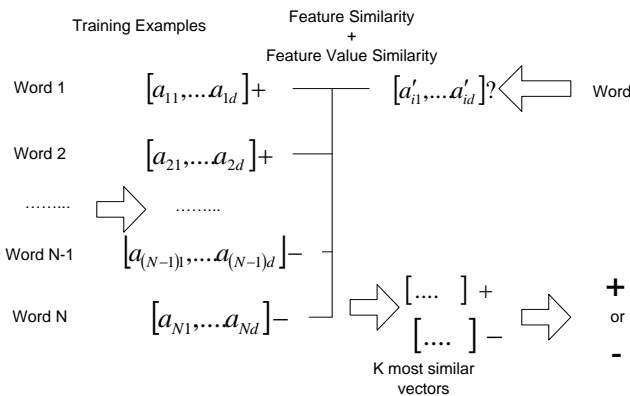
Training Examples

Feature Similarity
+
Feature Value Similarity

Word 1 $[a_{11},...a_{1d}]+$

$[a'_{i1},...a'_{id}]?$

Word

Word 2 $[a_{21},...a_{2d}]+$

…….. ……..

Word N-1 $[a_{(N-1)1},...a_{(N-1)d}]-$

Word N $[a_{N1},...a_{Nd}]-$

$[....]+$

$[....]-$

K most similar vectors

+
or
-